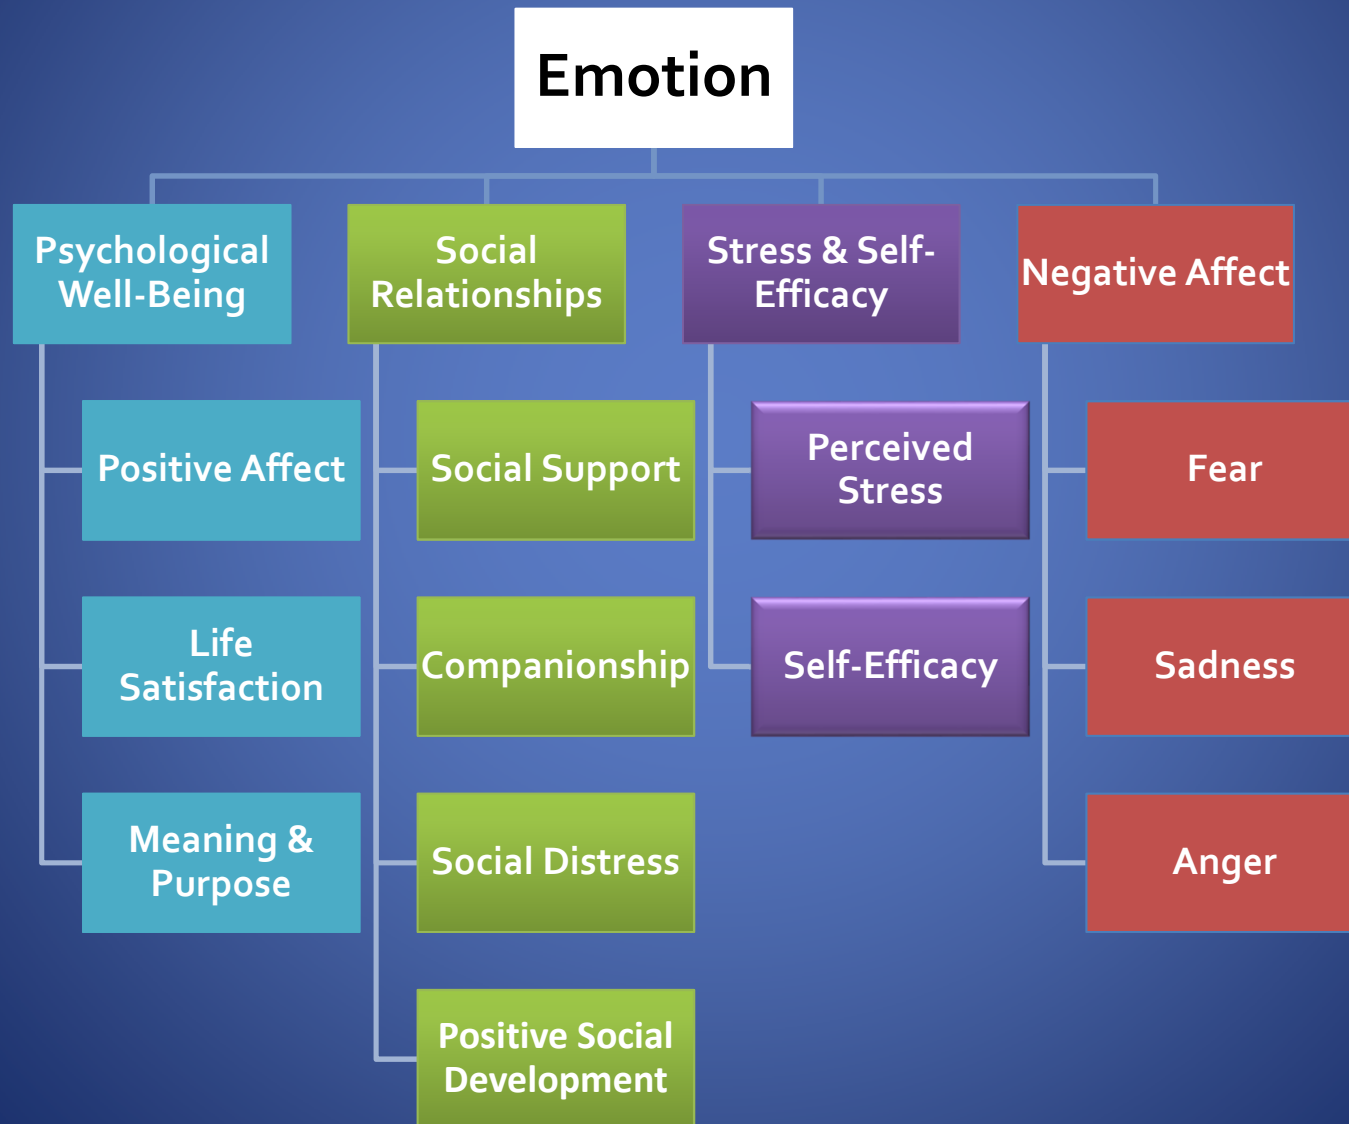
Emotion

Psychological Well-Being

Positive Affect

Life Satisfaction

Meaning & Purpose

Social Relationships

Social Support

Companionship

Social Distress

Positive Social Development

Stress & Self-Efficacy

Perceived Stress

Self-Efficacy

Negative Affect

Fear

Sadness

Anger